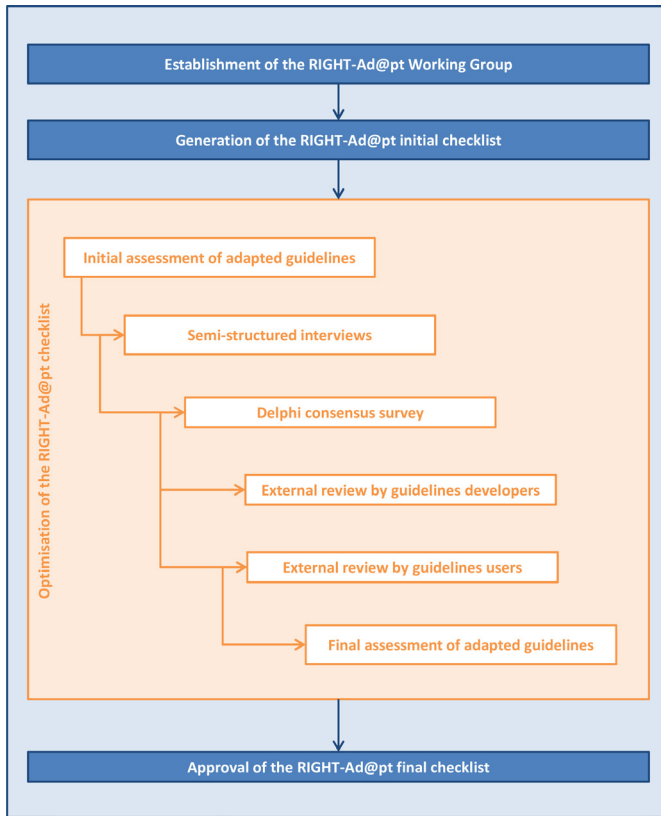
Establishment of the RIGHT-Ad@pt Working Group

Generation of the RIGHT-Ad@pt initial checklist

Optimisation of the RIGHT-Ad@pt checklist

Initial assessment of adapted guidelines

Semi-structured interviews

Delphi consensus survey

External review by guidelines developers

External review by guidelines users

Final assessment of adapted guidelines

Approval of the RIGHT-Ad@pt final checklist